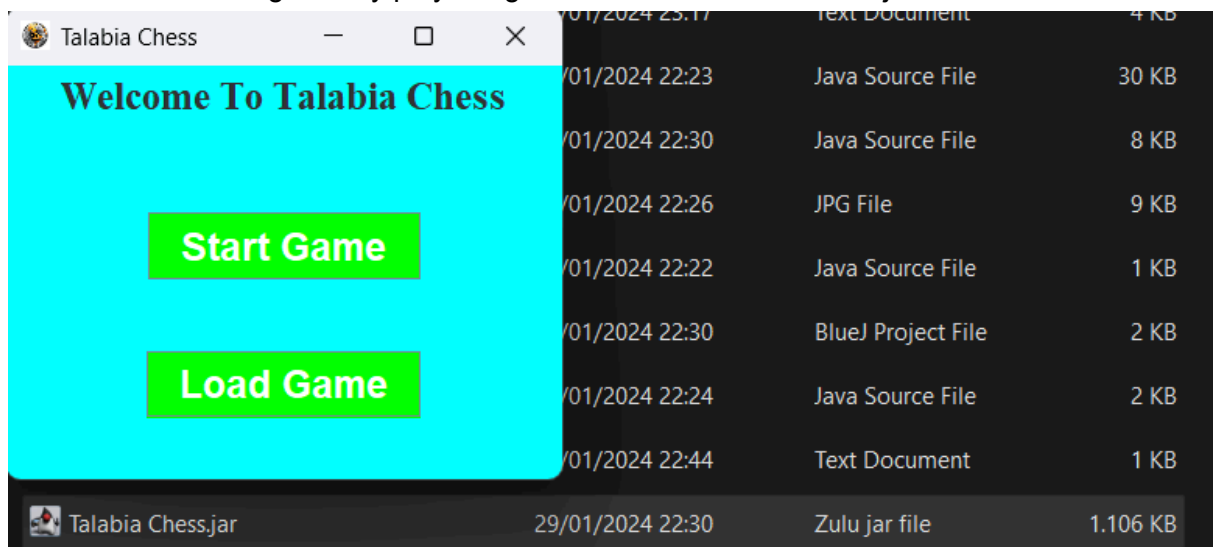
Talabia Chess

Welcome To Talabia Chess

Start Game

Load Game

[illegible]/01/2024 23:17 Text Document 4 KB
/01/2024 22:23 Java Source File 30 KB
/01/2024 22:30 Java Source File 8 KB
/01/2024 22:26 JPG File 9 KB
/01/2024 22:22 Java Source File 1 KB
/01/2024 22:30 BlueJ Project File 2 KB
/01/2024 22:24 Java Source File 2 KB
/01/2024 22:44 Text Document 1 KB
Talabia Chess.jar 29/01/2024 22:30 Zulu jar file 1.106 KB